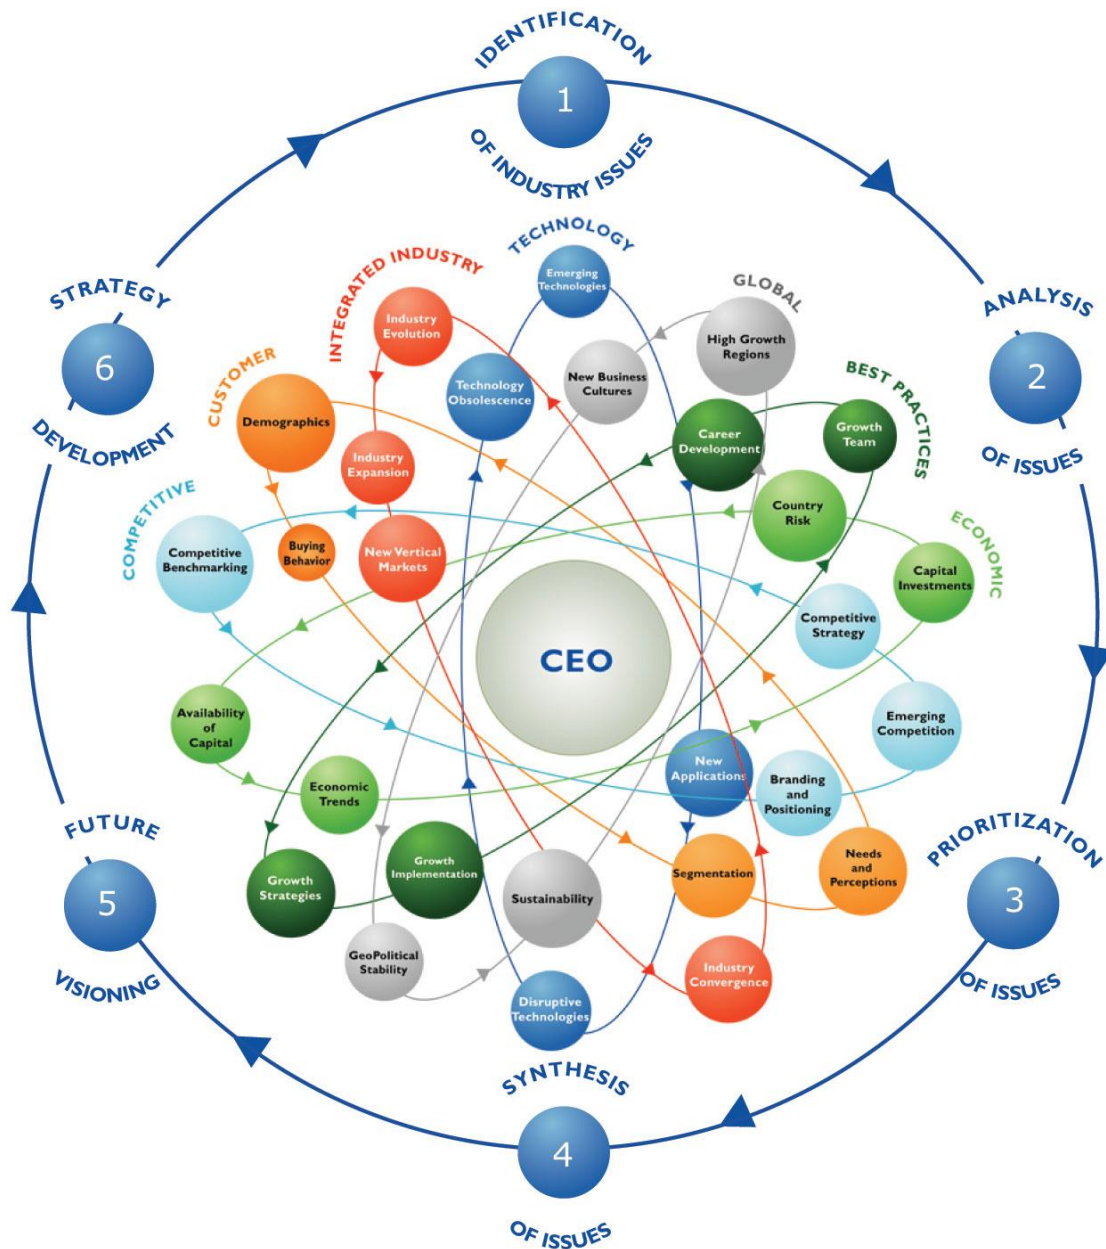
IDENTIFICATION
1
OF INDUSTRY ISSUES

ANALYSIS
2
OF ISSUES

PRIORITIZATION
3
OF ISSUES

SYNTHESIS
4
OF ISSUES

FUTURE
5
VISIONING

STRATEGY
6
DEVELOPMENT

TECHNOLOGY
Emerging Technologies
Technology Obsolescence
New Applications
Disruptive Technologies

GLOBAL
High Growth Regions
New Business Cultures
Sustainability
GeoPolitical Stability

INTEGRATED INDUSTRY
Industry Evolution
Industry Expansion
New Vertical Markets
Industry Convergence

BEST PRACTICES
Growth Team
Career Development
Growth Implementation
Growth Strategies

CUSTOMER
Demographics
Buying Behavior
Segmentation
Needs and Perceptions

ECONOMIC
Country Risk
Capital Investments
Availability of Capital
Economic Trends

COMPETITIVE
Competitive Benchmarking
Competitive Strategy
Emerging Competition
Branding and Positioning

CEO